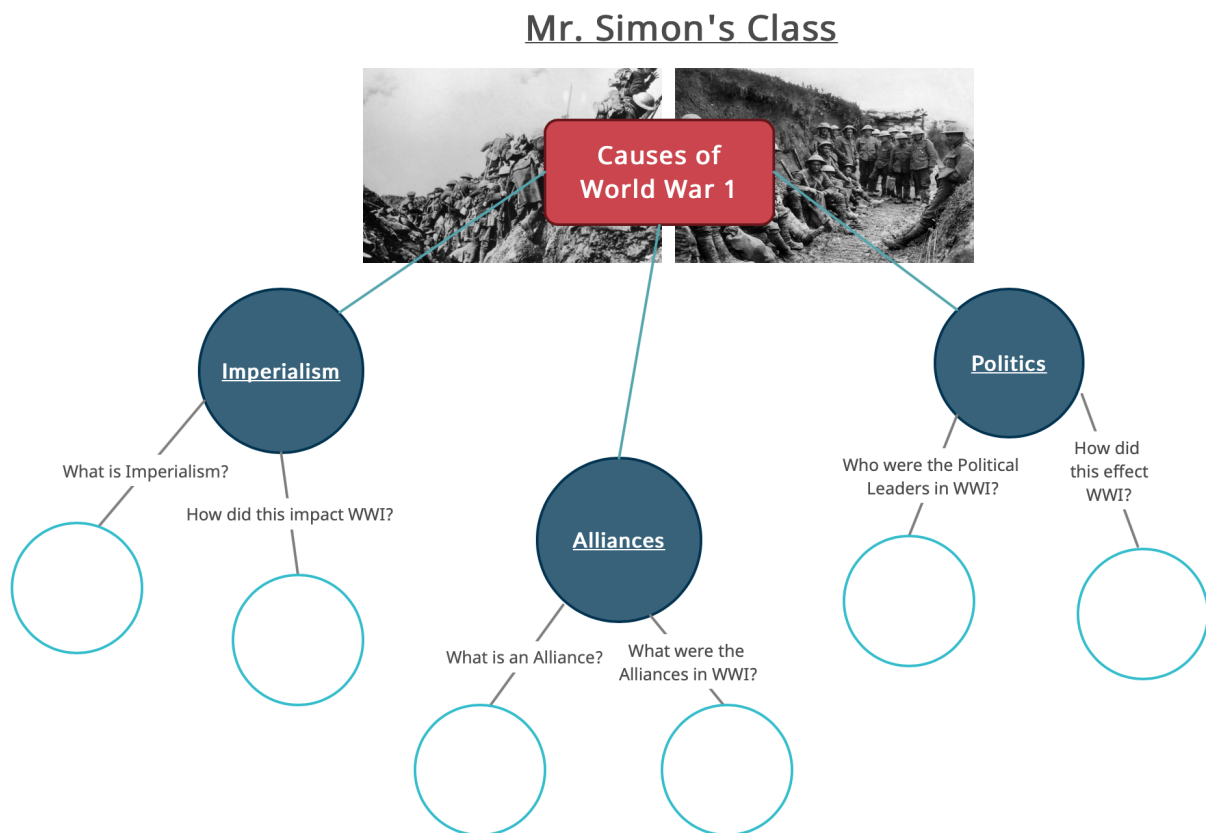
Mr. Simon's Class

Causes of World War 1

Imperialism

What is Imperialism?

How did this impact WWI?

Alliances

What is an Alliance?

What were the Alliances in WWI?

Politics

Who were the Political Leaders in WWI?

How did this effect WWI?